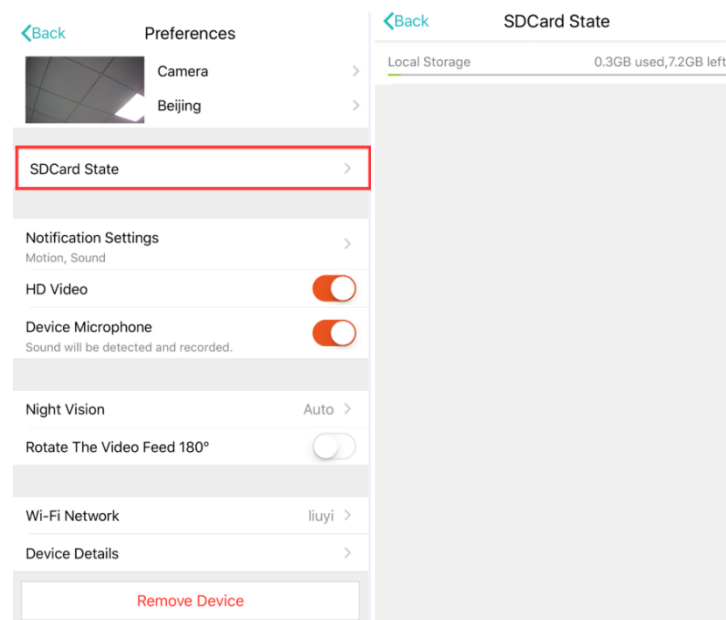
Back

Preferences

Camera

Beijing

SDCard State

Notification Settings
Motion, Sound

HD Video

Device Microphone
Sound will be detected and recorded.

Night Vision Auto

Rotate The Video Feed 180°

Wi-Fi Network liuyi

Device Details

Remove Device

Back

SDCard State

Local Storage 0.3GB used,7.2GB left